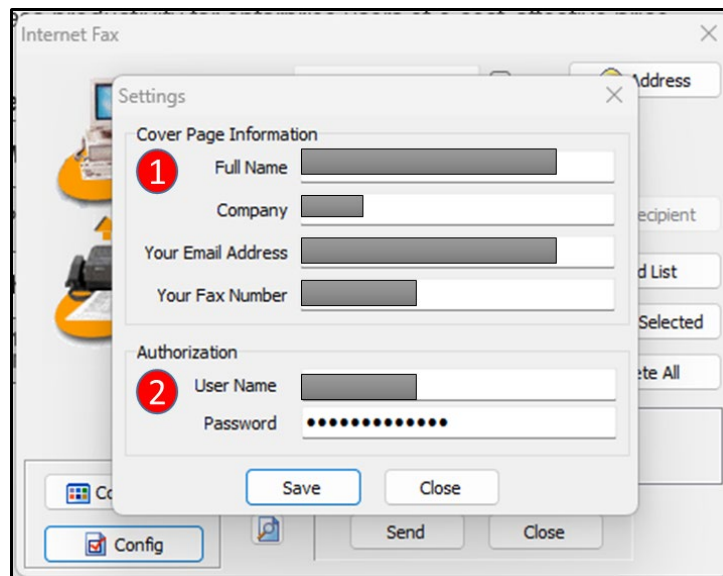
Internet Fax

Address

ecipient

d List

Selected

ete All

Co

Config

Send

Close

Settings

Cover Page Information

1

Full Name

Company

Your Email Address

Your Fax Number

Authorization

2

User Name

Password ••••••••••••••

Save

Close